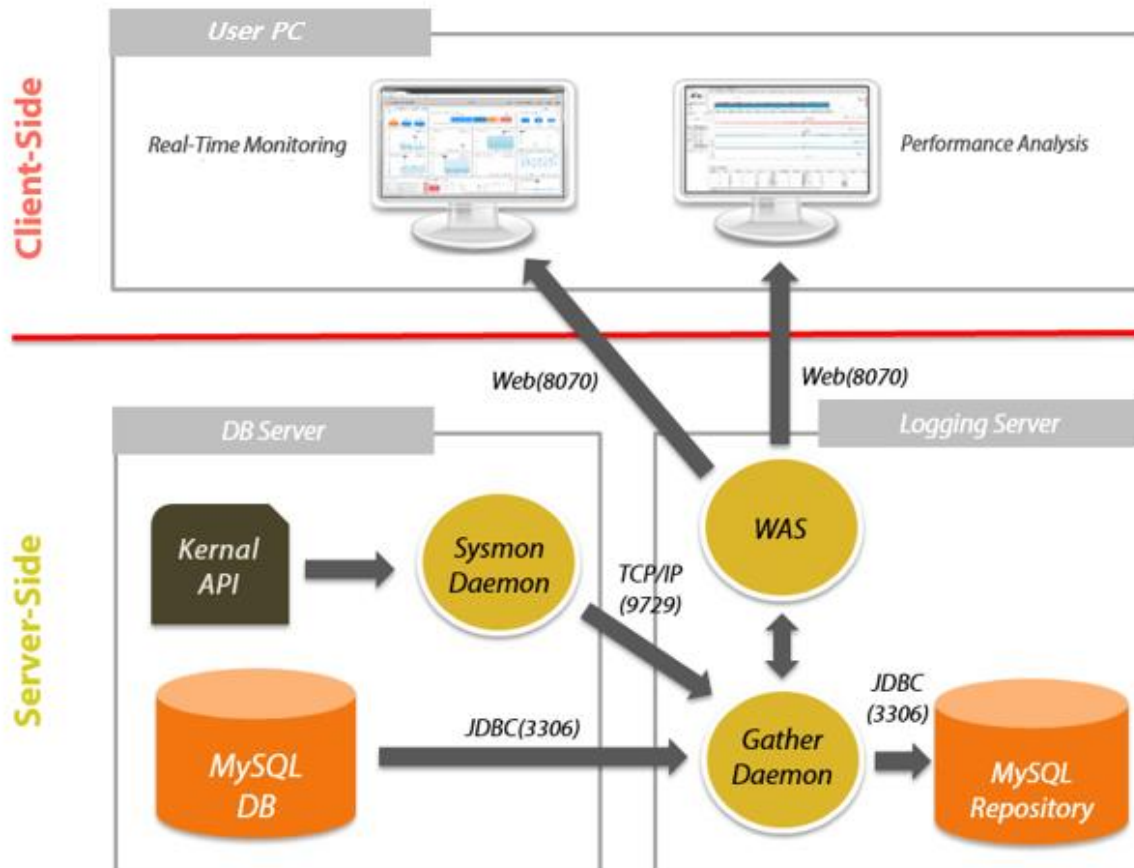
Client-Side

User PC

Real-Time Monitoring

Performance Analysis

Web(8070)

Web(8070)

Server-Side

DB Server

Logging Server

Kernal API

Sysmon Daemon

TCP/IP (9729)

WAS

MySQL DB

JDBC(3306)

Gather Daemon

JDBC (3306)

MySQL Repository